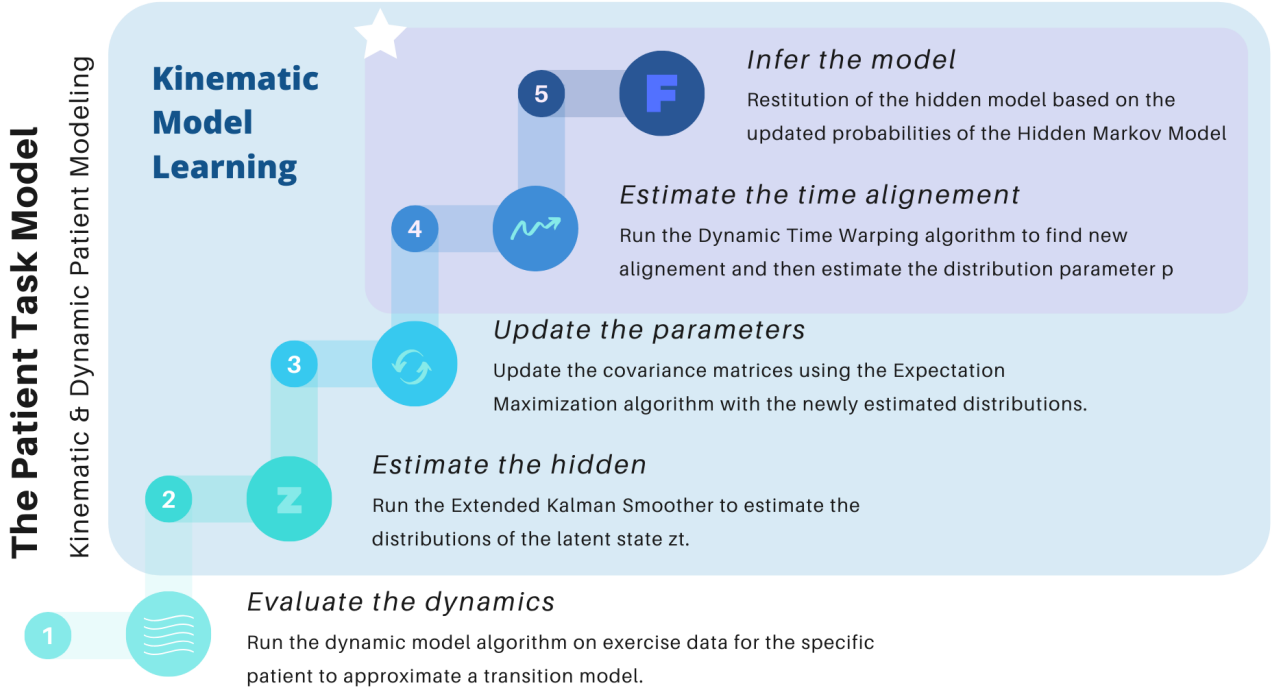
The Patient Task Model

Kinematic & Dynamic Patient Modeling

Kinematic Model Learning

5

F

Infer the model

Restitution of the hidden model based on the updated probabilities of the Hidden Markov Model

4

Estimate the time alignement

Run the Dynamic Time Warping algorithm to find new alignement and then estimate the distribution parameter p

3

Update the parameters

Update the covariance matrices using the Expectation Maximization algorithm with the newly estimated distributions.

2

z

Estimate the hidden

Run the Extended Kalman Smoother to estimate the distributions of the latent state zt.

1

Evaluate the dynamics

Run the dynamic model algorithm on exercise data for the specific patient to approximate a transition model.